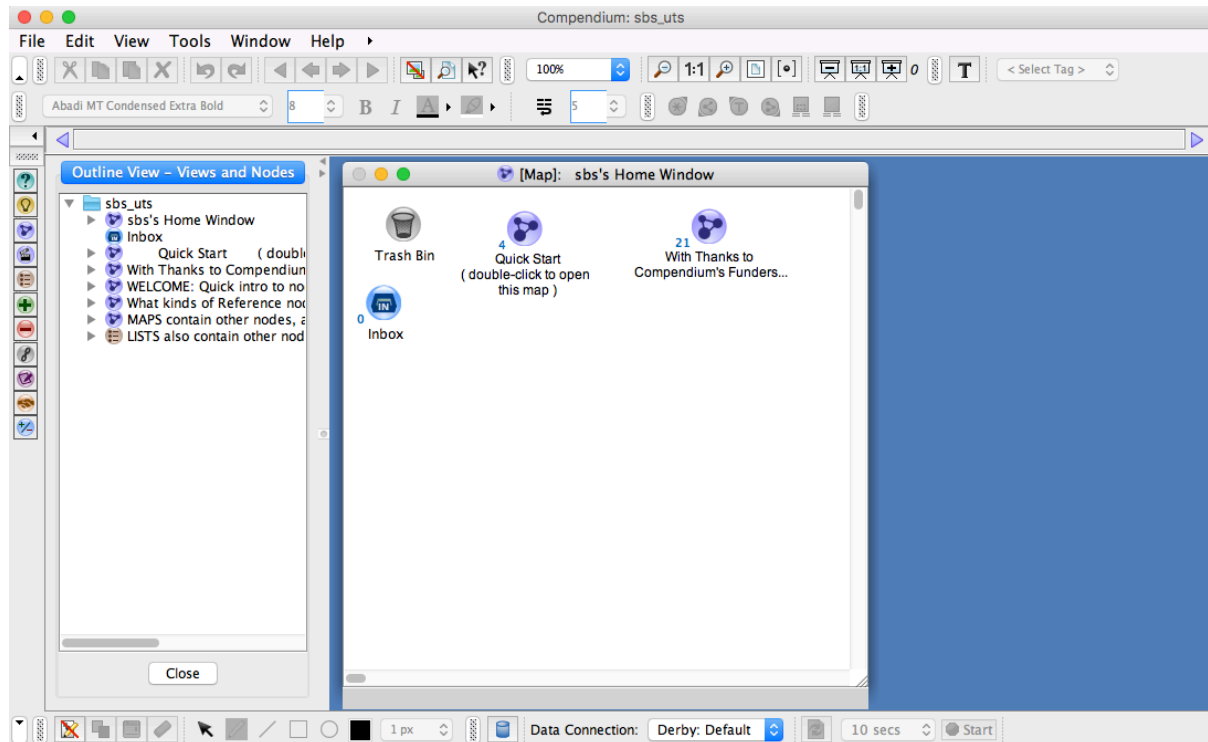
Compendium: sbs_uts

File Edit View Tools Window Help

100%

1:1

0

T

< Select Tag >

Abadi MT Condensed Extra Bold

8

B I

5

Outline View - Views and Nodes

sbs_uts
sbs's Home Window
Inbox
Quick Start ( doubl
With Thanks to Compendiun
WELCOME: Quick intro to no
What kinds of Reference noc
MAPS contain other nodes, a
LISTS also contain other nod

Close

[Map]: sbs's Home Window

Trash Bin

4
Quick Start
( double-click to open this map )

21
With Thanks to Compendium's Funders...

0
Inbox

1 px

Data Connection: Derby: Default

10 secs

Start